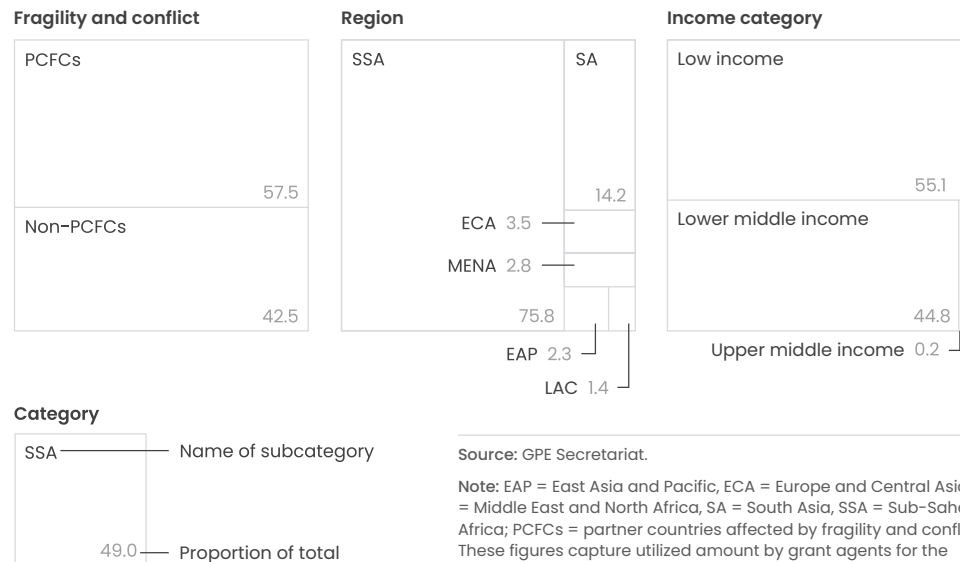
Fragility and conflict

PCFCs

57.5

Non-PCFCs

42.5

Region

SSA

SA

14.2

ECA 3.5

MENA 2.8

75.8

EAP 2.3

LAC 1.4

Income category

Low income

55.1

Lower middle income

44.8

Upper middle income 0.2

Category

SSA

Name of subcategory

49.0

Proportion of total

Source: GPE Secretariat.

Note: EAP = East Asia and Pacific, ECA = Europe and Central Asi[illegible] = Middle East and North Africa, SA = South Asia, SSA = Sub-Saha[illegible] Africa; PCFCs = partner countries affected by fragility and confl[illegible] These figures capture utilized amount by grant agents for the